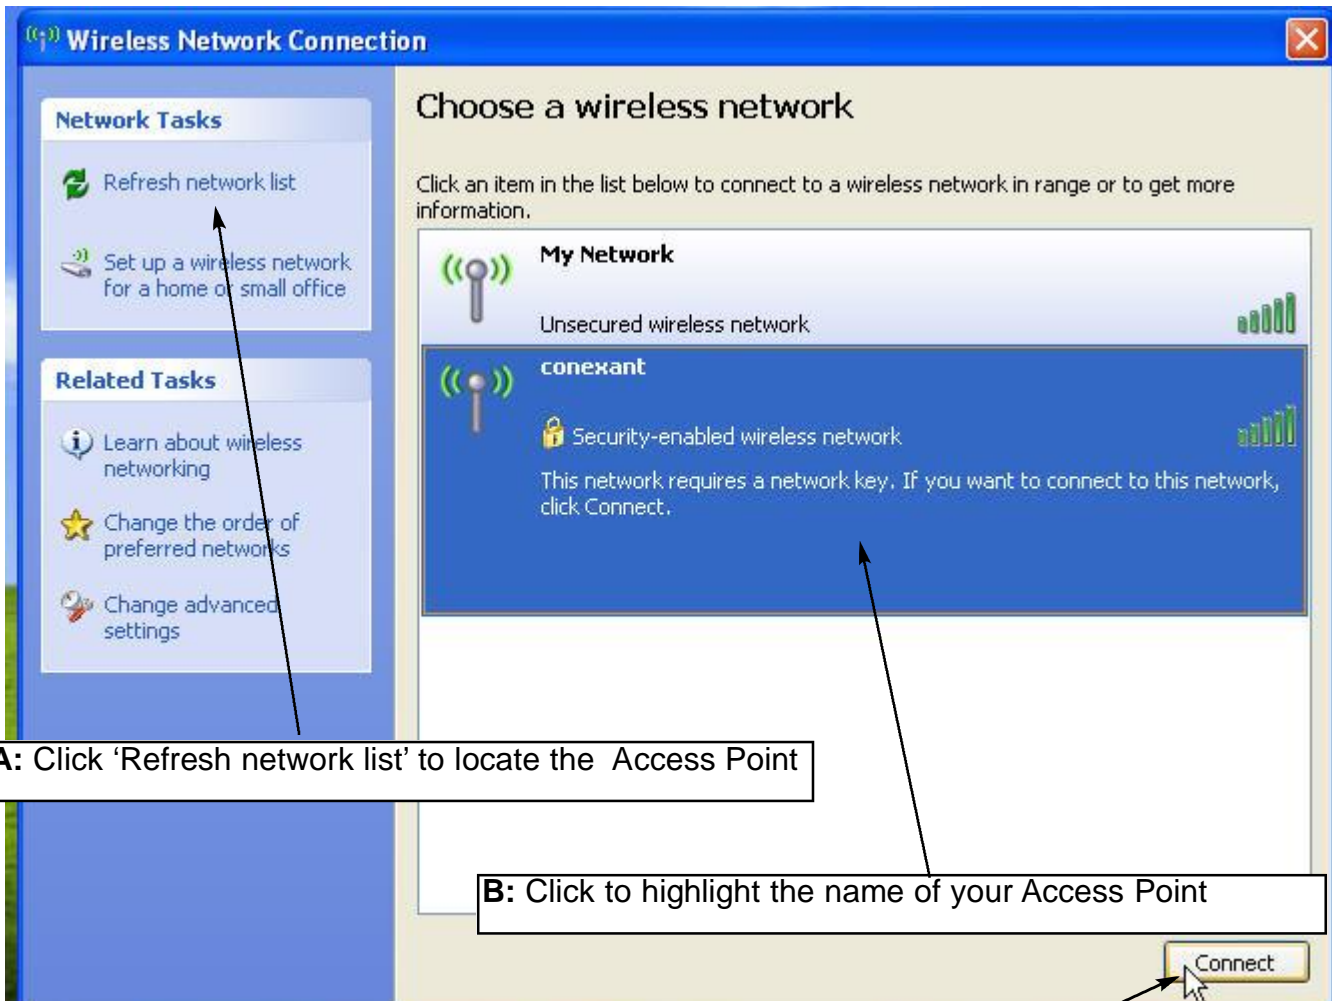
Wireless Network Connection

Network Tasks

Refresh network list

Set up a wireless network for a home or small office

Related Tasks

Learn about wireless networking

Change the order of preferred networks

Change advanced settings

Choose a wireless network

Click an item in the list below to connect to a wireless network in range or to get more information.

My Network

Unsecured wireless network

conexant

Security-enabled wireless network

This network requires a network key. If you want to connect to this network, click Connect.

A: Click ‘Refresh network list’ to locate the Access Point

B: Click to highlight the name of your Access Point

Connect